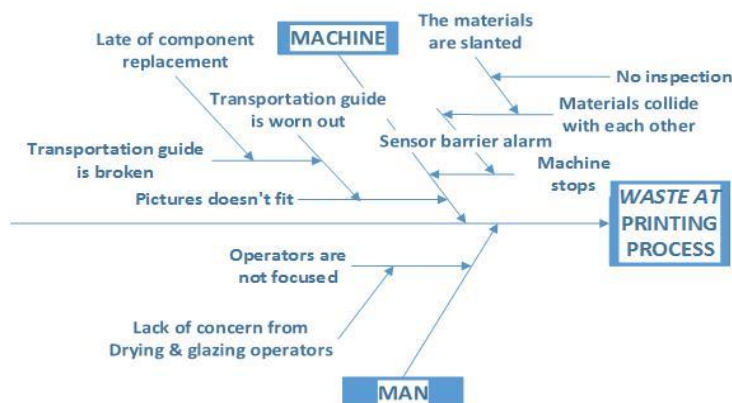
MACHINE

The materials are slanted

Late of component replacement

No inspection

Transportation guide is worn out

Materials collide with each other

Sensor barrier alarm

Transportation guide is broken

Machine stops

Pictures doesn't fit

WASTE AT PRINTING PROCESS

Operators are not focused

Lack of concern from Drying & glazing operators

MAN